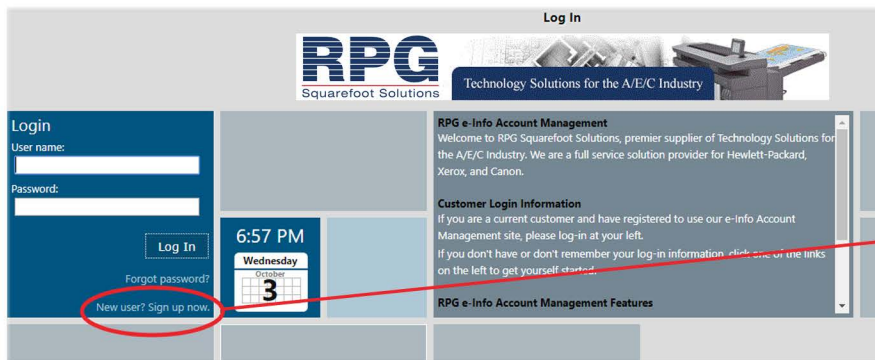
Log In

RPG
Squarefoot Solutions
Technology Solutions for the A/E/C Industry

Login
User name:
Password:
Log In
Forgot password?
New user? Sign up now.

6:57 PM
Wednesday
October
3

RPG e-Info Account Management
Welcome to RPG Squarefoot Solutions, premier supplier of Technology Solutions for the A/E/C Industry. We are a full service solution provider for Hewlett-Packard, Xerox, and Canon.

Customer Login Information
If you are a current customer and have registered to use our e-Info Account Management site, please log-in at your left.

If you don't have or don't remember your log-in information, click one of the links on the left to get yourself started.

RPG e-Info Account Management Features